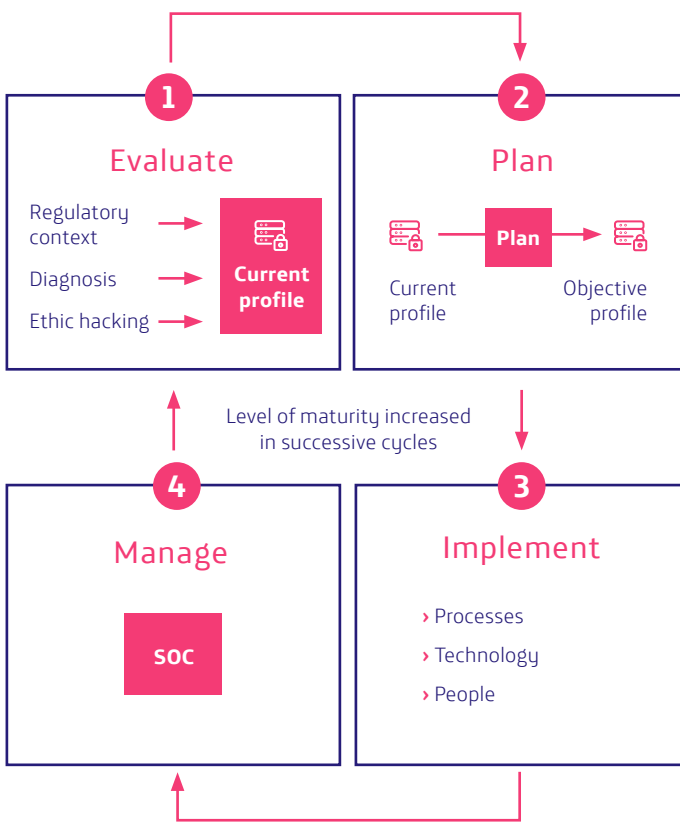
1

Evaluate

Regulatory context

Diagnosis

Ethic hacking

Current profile

2

Plan

Plan

Current profile

Objective profile

Level of maturity increased in successive cycles

4

Manage

SOC

3

Implement

› Processes

› Technology

› People